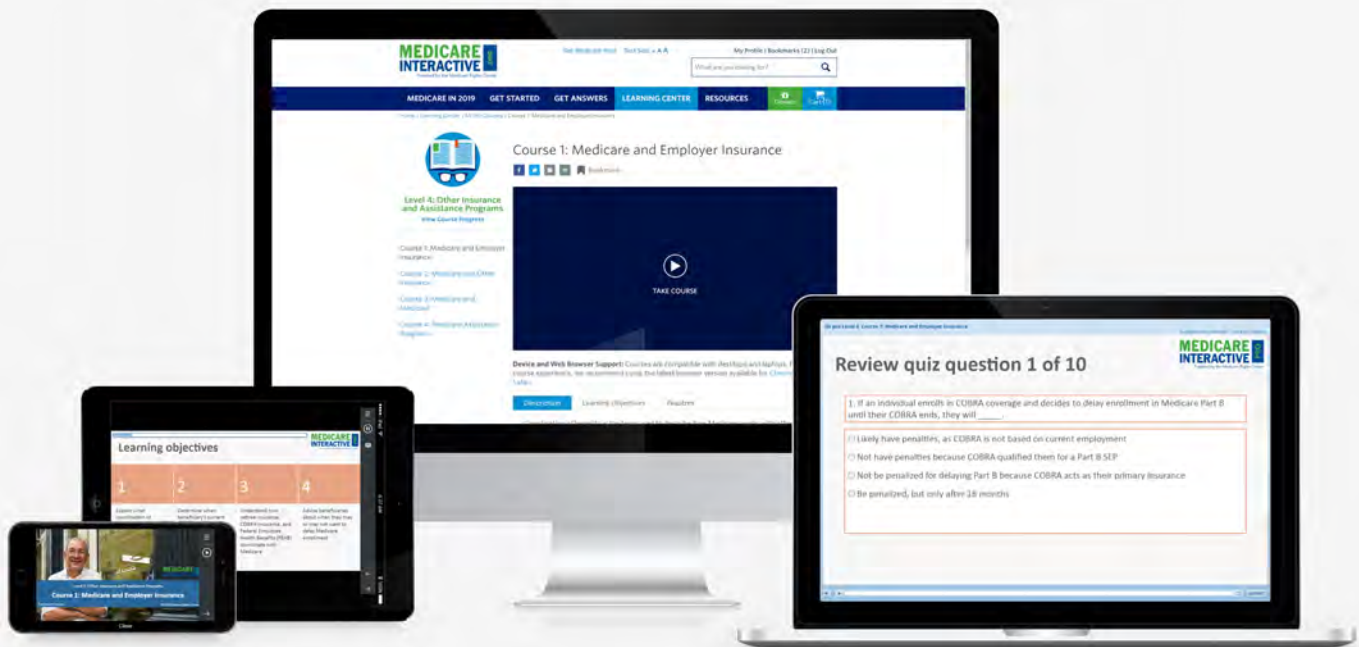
MEDICARE INTERACTIVE

Get Medicare Host Text Size: A A

My Profile | Bookmarks (2) | Log Out

What are you looking for?

MEDICARE IN 2019 GET STARTED GET ANSWERS LEARNING CENTER RESOURCES

Home / Learning Center / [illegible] / Course 1: Medicare and Employer Insurance

Level 4: Other Insurance and Assistance Programs

View Course Progress

Course 1: Medicare and Employer Insurance

Course 2: Medicare and Other Insurance

Course 3: Medicare and Medicaid

Course 4: Medicare Assistance Programs

Course 1: Medicare and Employer Insurance

Bookmark

TAKE COURSE

Device and Web Browser Support: Courses are compatible with desktops and laptops. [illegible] course experience, we recommend using the latest browser version available for Chrome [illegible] Safari.

Description Learning objectives Reviews

Learning objectives

MEDICARE INTERACTIVE

1 2 3 4

Course 1: Medicare and Employer Insurance

Close

Review quiz question 1 of 10

MEDICARE INTERACTIVE

1. If an individual enrolls in COBRA coverage and decides to delay enrollment in Medicare Part B until their COBRA ends, they will _____.

Likely have penalties, as COBRA is not based on current employment

Not have penalties because COBRA qualified them for a Part B SEP

Not be penalized for delaying Part B because COBRA acts as their primary insurance

Be penalized, but only after 18 months